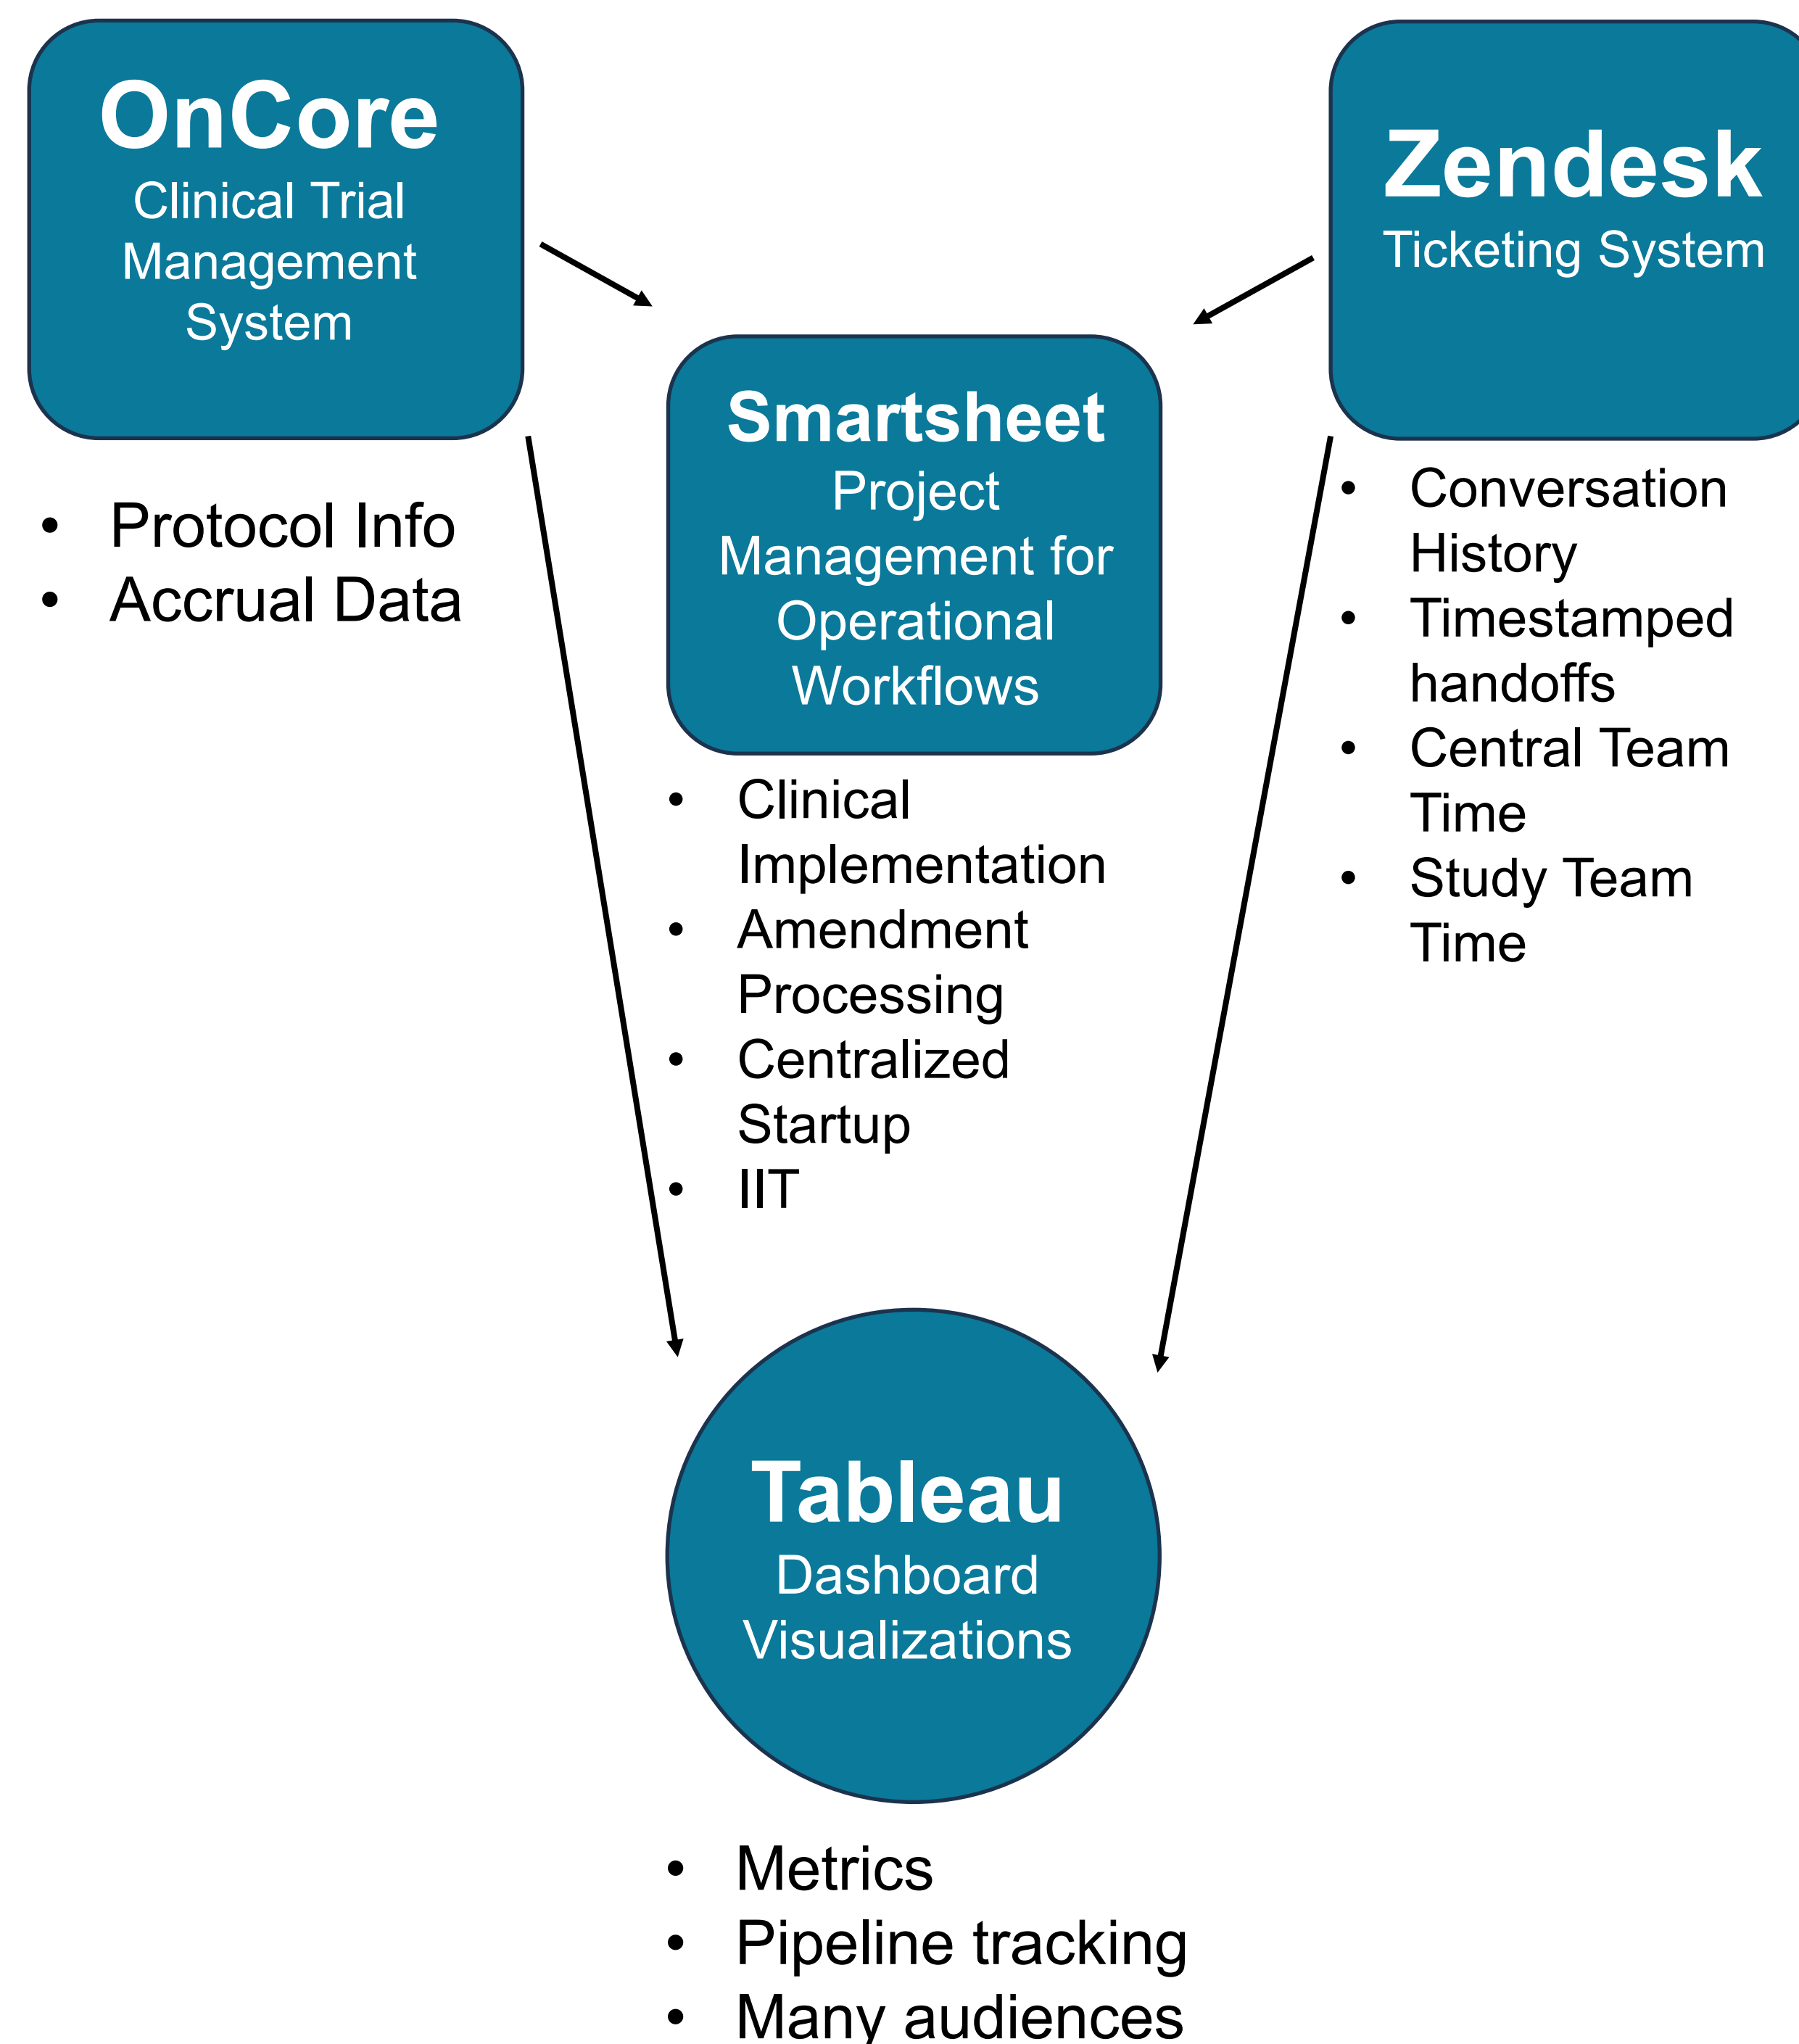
OnCore
Clinical Trial Management System

- Protocol Info
- Accrual Data

Zendesk
Ticketing System

- Conversation History
- Timestamped handoffs
- Central Team Time
- Study Team Time

Smartsheet
Project Management for Operational Workflows

- Clinical Implementation
- Amendment Processing
- Centralized Startup
- IIT

Tableau
Dashboard Visualizations

- Metrics
- Pipeline tracking
- Many audiences